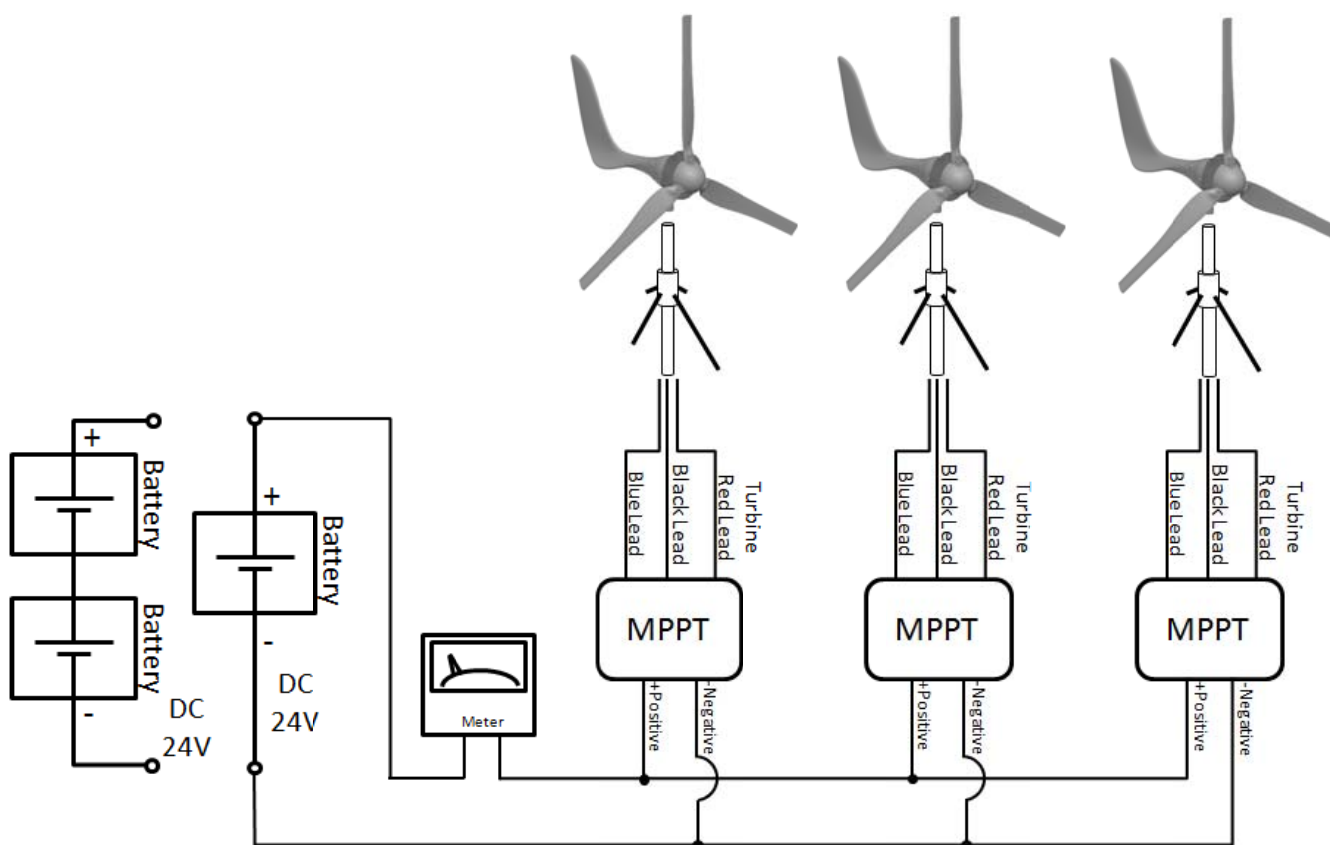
+
Battery
Battery
-
DC
24V

+
Battery
-
DC
24V

Meter

Blue Lead
Black Lead
Red Lead
Turbine
MPPT
+Positive
-Negative

Blue Lead
Black Lead
Red Lead
Turbine
MPPT
+Positive
-Negative

Blue Lead
Black Lead
Red Lead
Turbine
MPPT
+Positive
-Negative